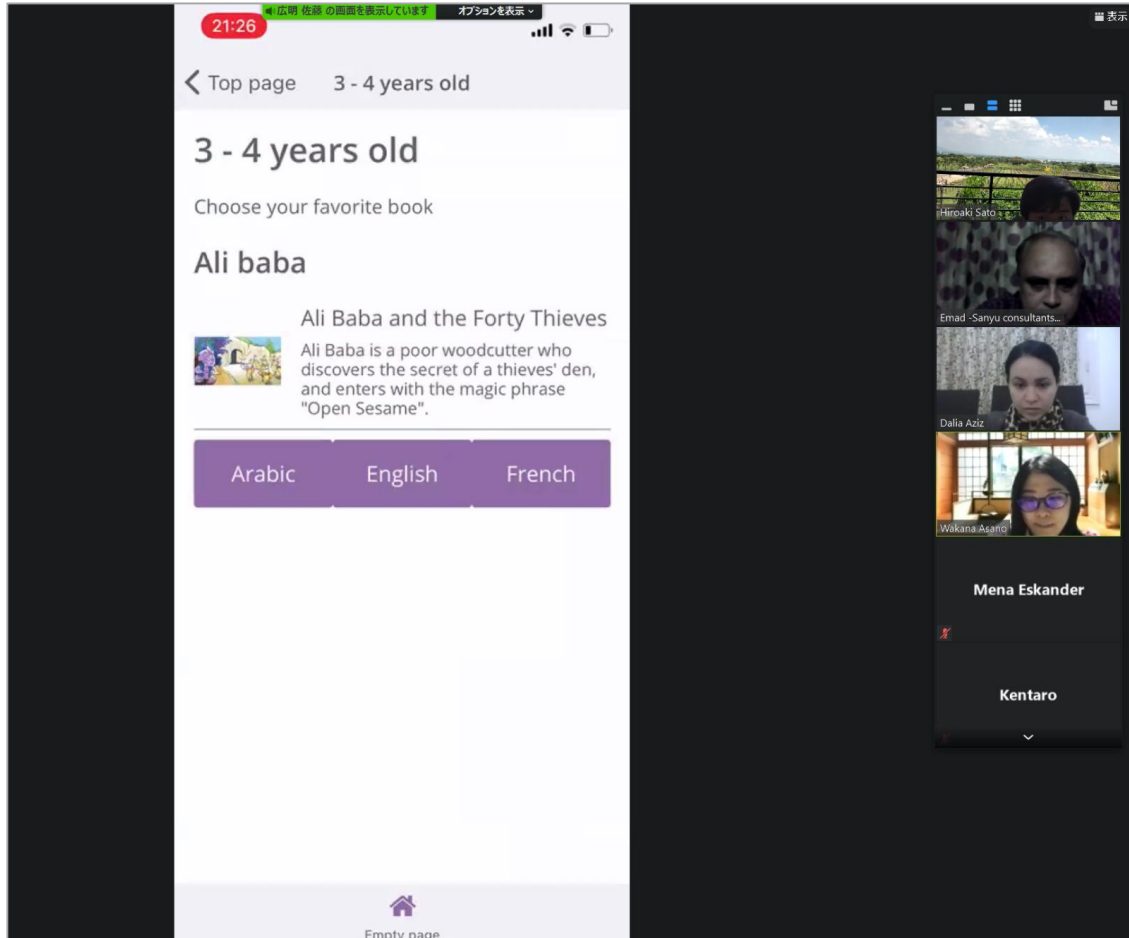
広明 佐藤 の画面を表示しています
オプションを表示
表示

21:26

Top page 3 - 4 years old

3 - 4 years old

Choose your favorite book

Ali baba

Ali Baba and the Forty Thieves

Ali Baba is a poor woodcutter who discovers the secret of a thieves' den, and enters with the magic phrase "Open Sesame".

Arabic
English
French

Empty page

Hiroaki Sato
Emad -Sanyu consultants...
Dalia Aziz
Wakana Asano
Mena Eskander
Kentaro